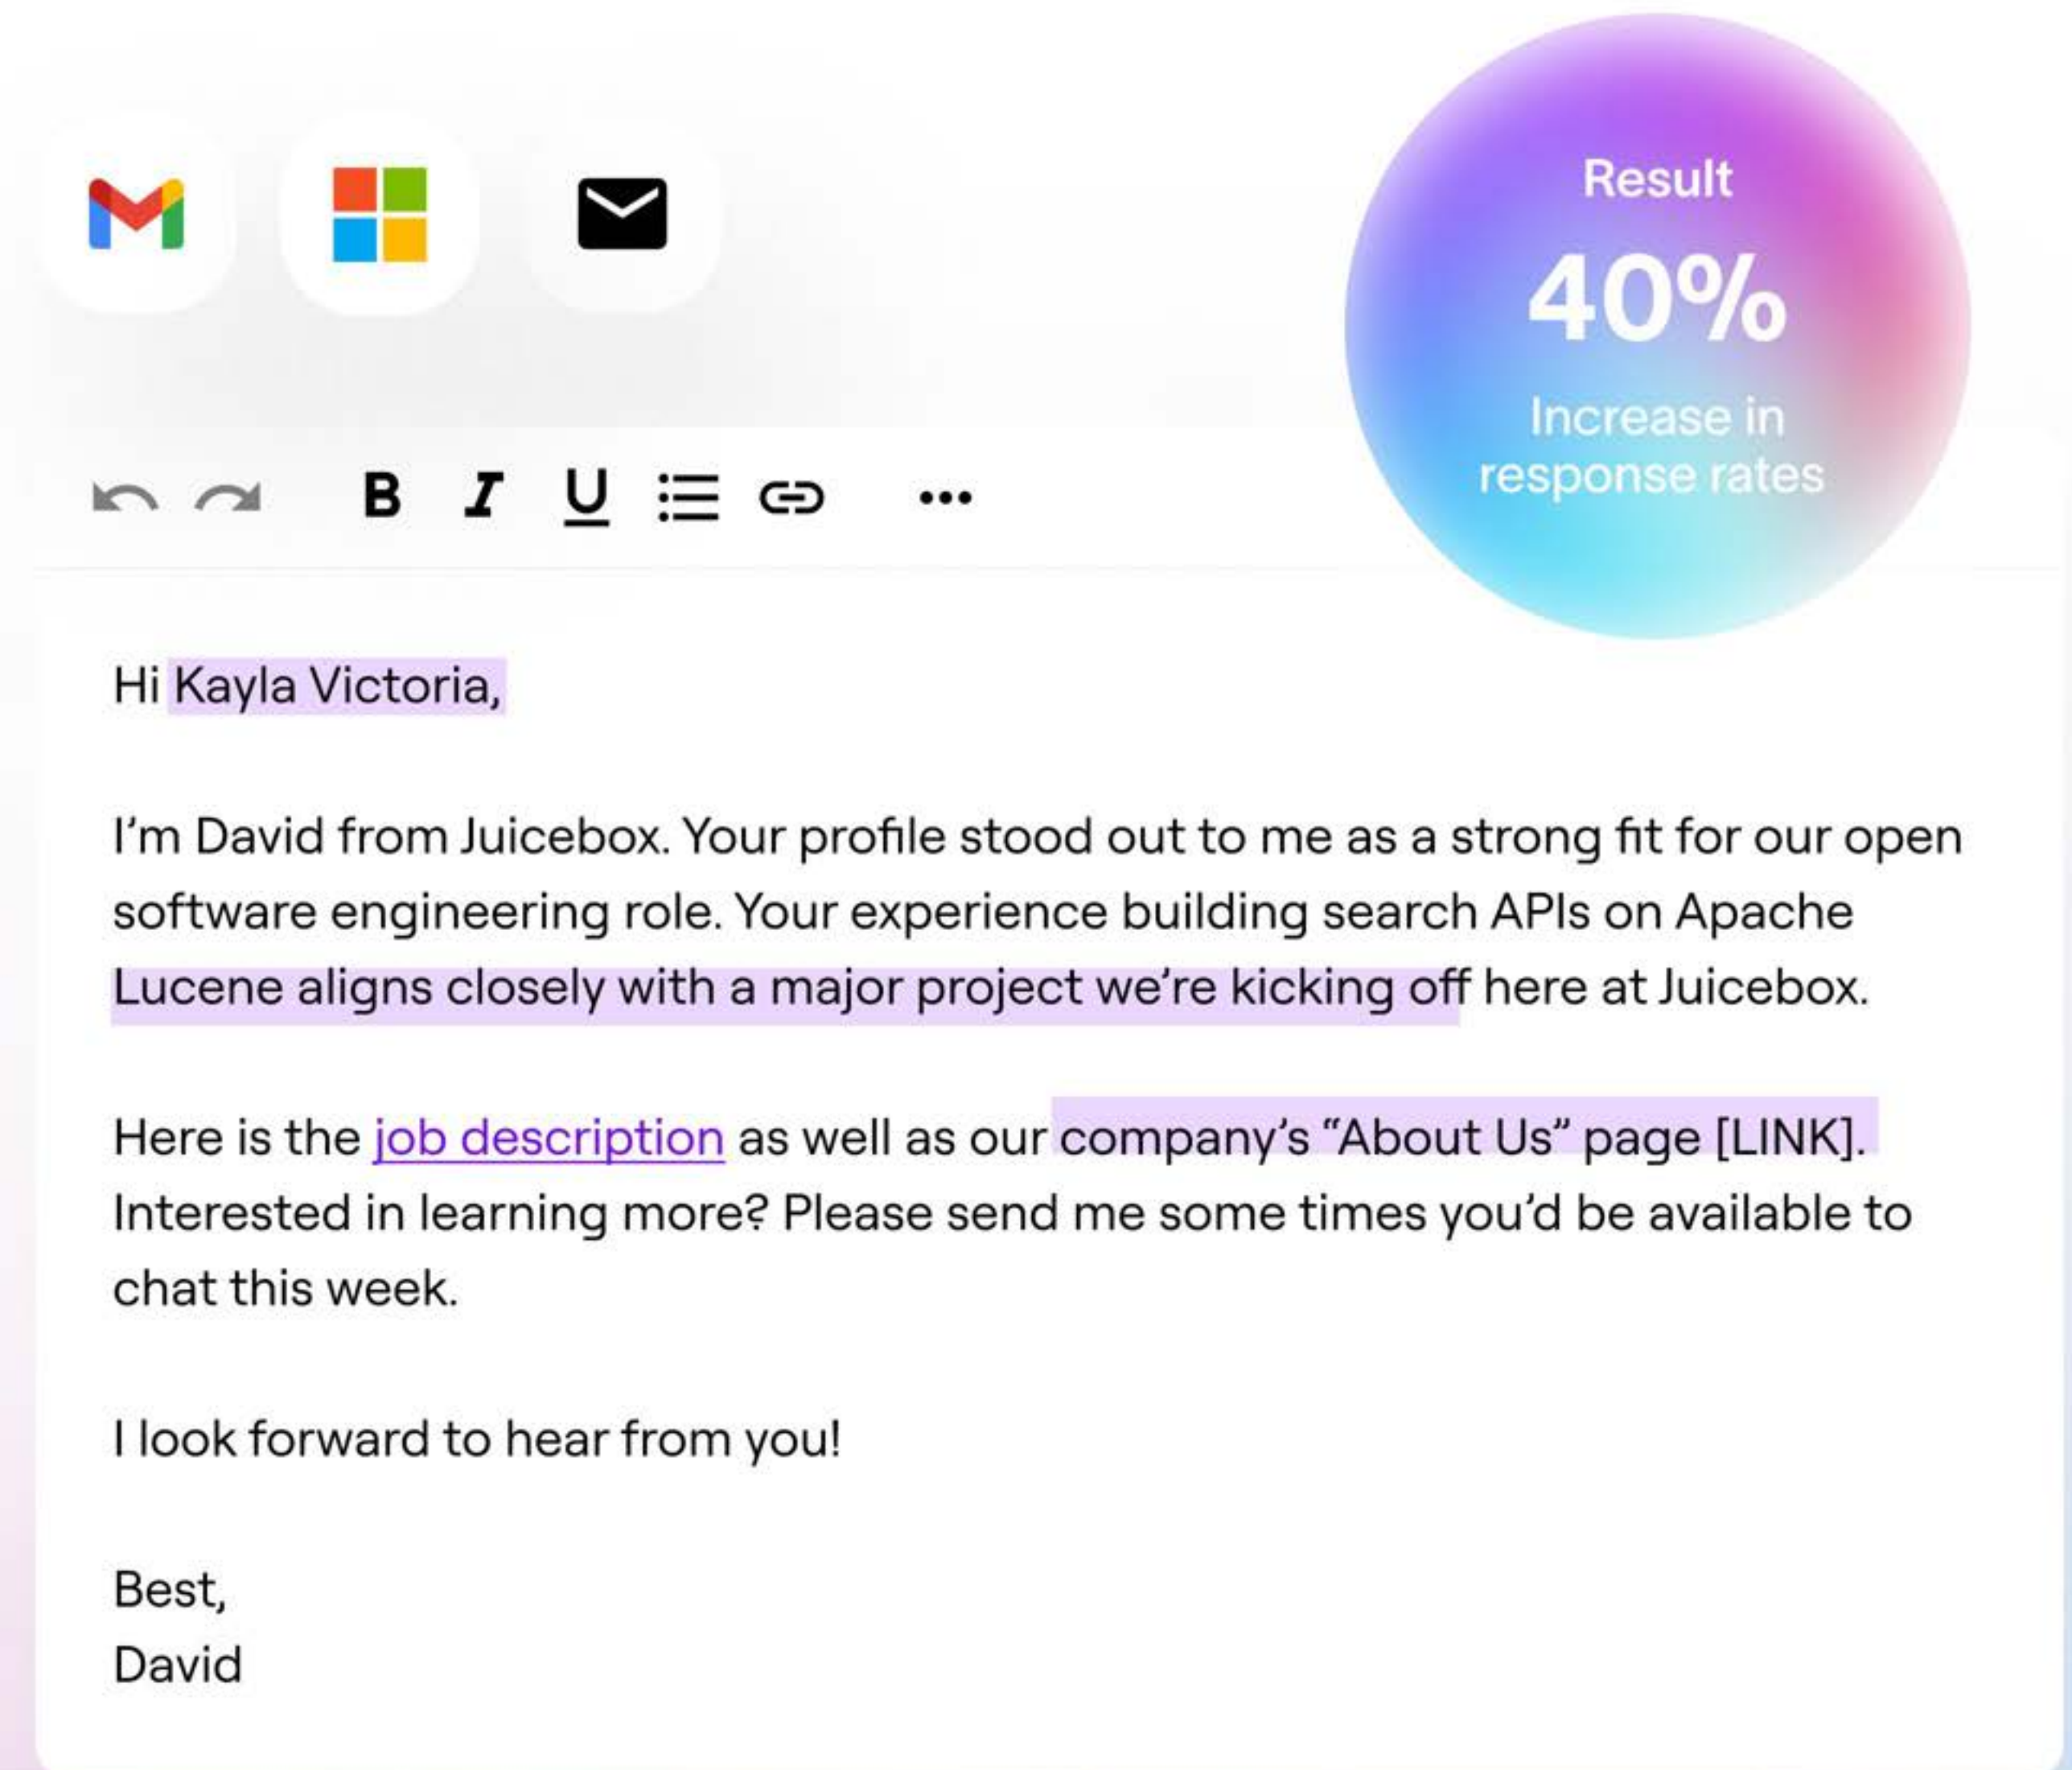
Result
40%
Increase in response rates

B I U

Hi Kayla Victoria,

I'm David from Juicebox. Your profile stood out to me as a strong fit for our open software engineering role. Your experience building search APIs on Apache Lucene aligns closely with a major project we're kicking off here at Juicebox.

Here is the job description as well as our company's "About Us" page [LINK]. Interested in learning more? Please send me some times you'd be available to chat this week.

I look forward to hear from you!

Best,
David